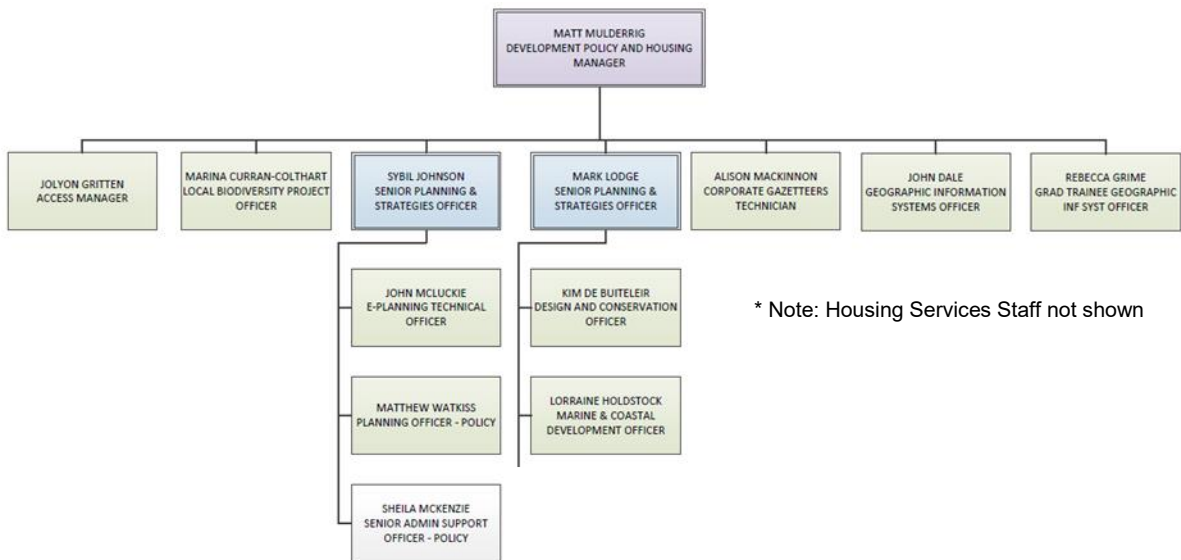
MATT MULDERRIG
DEVELOPMENT POLICY AND HOUSING MANAGER

JOLYON GRITTEN
ACCESS MANAGER

MARINA CURRAN-COLTHART
LOCAL BIODIVERSITY PROJECT OFFICER

SYBIL JOHNSON
SENIOR PLANNING & STRATEGIES OFFICER

MARK LODGE
SENIOR PLANNING & STRATEGIES OFFICER

ALISON MACKINNON
CORPORATE GAZETTEERS TECHNICIAN

JOHN DALE
GEOGRAPHIC INFORMATION SYSTEMS OFFICER

REBECCA GRIME
GRAD TRAINEE GEOGRAPHIC INF SYST OFFICER

JOHN MCLUCKIE
E-PLANNING TECHNICAL OFFICER

MATTHEW WATKISS
PLANNING OFFICER - POLICY

SHEILA MCKENZIE
SENIOR ADMIN SUPPORT OFFICER - POLICY

KIM DE BUITELEIR
DESIGN AND CONSERVATION OFFICER

LORRAINE HOLDSTOCK
MARINE & COASTAL DEVELOPMENT OFFICER

* Note: Housing Services Staff not shown